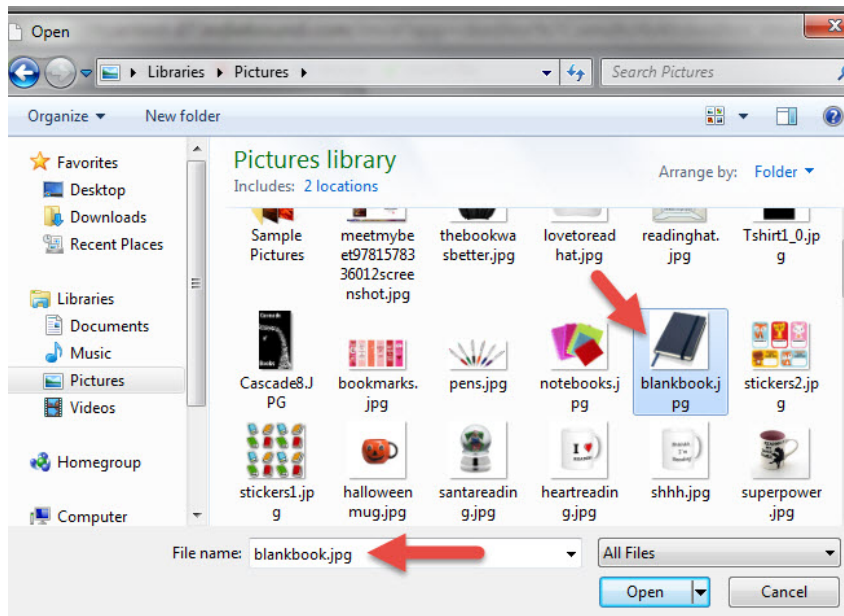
Open

Libraries ▸ Pictures ▸

Search Pictures

Organize ▾ New folder

Favorites
Desktop
Downloads
Recent Places

Libraries
Documents
Music
Pictures
Videos

Homegroup

Computer

Pictures library
Includes: 2 locations

Arrange by: Folder ▾

Sample Pictures
meetmybeet9781578336012screenshot.jpg
thebookwasbetter.jpg
lovetoreadhat.jpg
readinghat.jpg
Tshirt1_0.jpg

Cascade8.JPG
bookmarks.jpg
pens.jpg
notebooks.jpg
blankbook.jpg
stickers2.jpg

stickers1.jpg
halloweenmug.jpg
santareading.jpg
heartreading.jpg
shhh.jpg
superpower.jpg

File name: blankbook.jpg
All Files
Open
Cancel